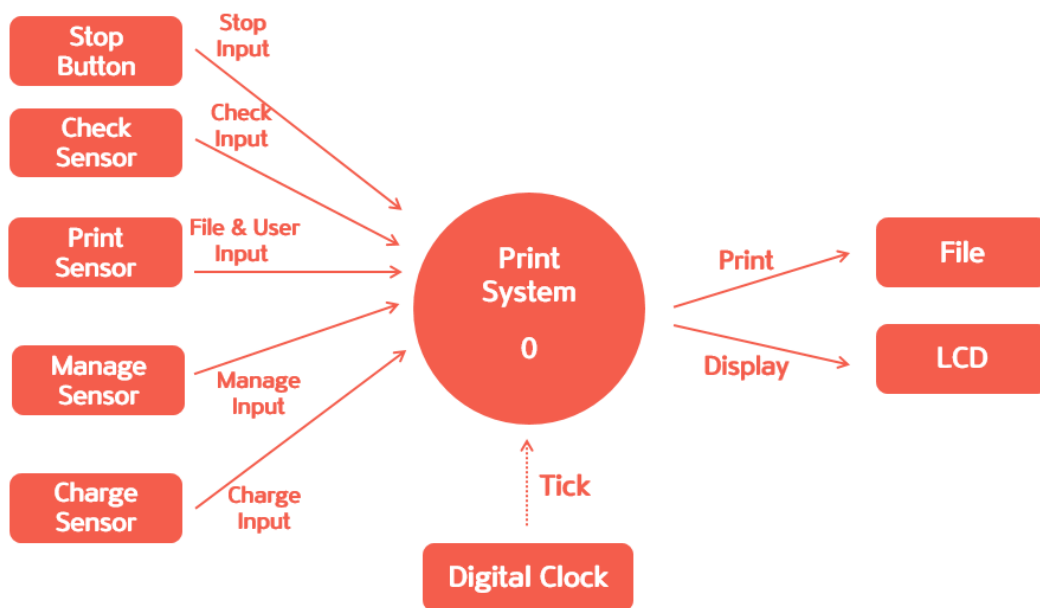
Stop Button

Stop Input

Check Sensor

Check Input

Print Sensor

File & User Input

Manage Sensor

Manage Input

Charge Sensor

Charge Input

Print System

0

Print

Display

File

LCD

Tick

Digital Clock